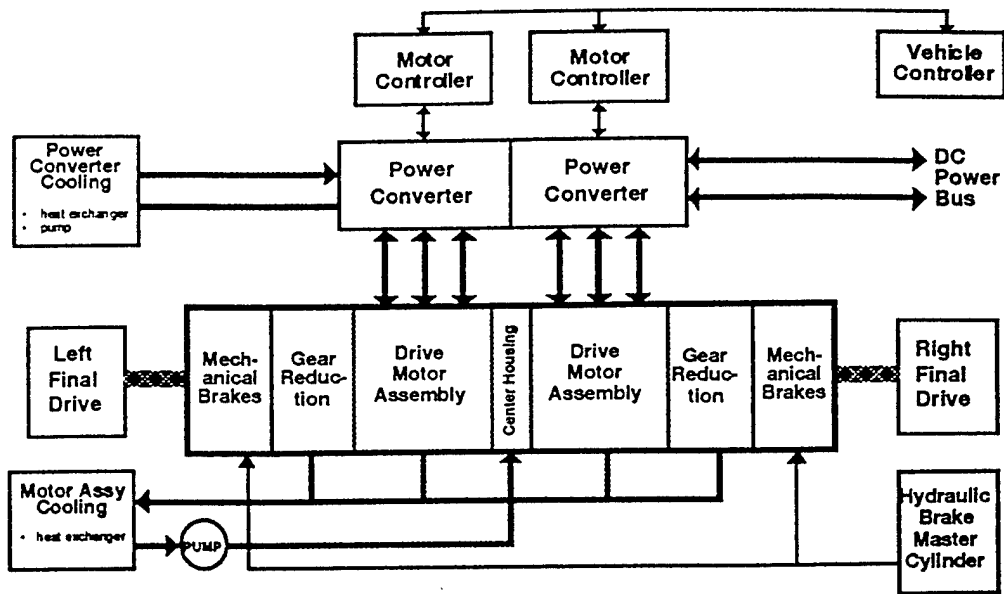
Motor Controller

Motor Controller

Vehicle Controller

Power Converter Cooling
• heat exchanger
• pump

Power Converter

Power Converter

DC Power Bus

Left Final Drive

Mechanical Brakes

Gear Reduction

Drive Motor Assembly

Center Housing

Drive Motor Assembly

Gear Reduction

Mechanical Brakes

Right Final Drive

Motor Assy Cooling
• heat exchanger

PUMP

Hydraulic Brake Master Cylinder